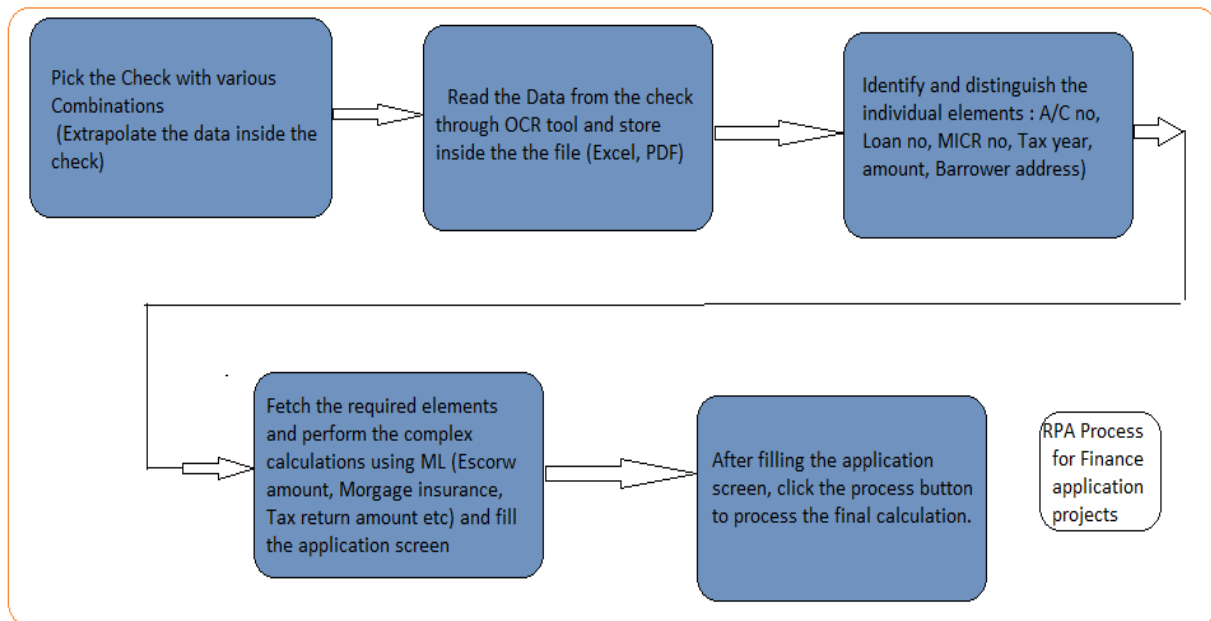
Pick the Check with various Combinations
(Extrapolate the data inside the check)

Read the Data from the check through OCR tool and store inside the the file (Excel, PDF)

Identify and distinguish the individual elements : A/C no, Loan no, MICR no, Tax year, amount, Barrower address)

Fetch the required elements and perform the complex calculations using ML (Escorw amount, Morgage insurance, Tax return amount etc) and fill the application screen

After filling the application screen, click the process button to process the final calculation.

RPA Process for Finance application projects